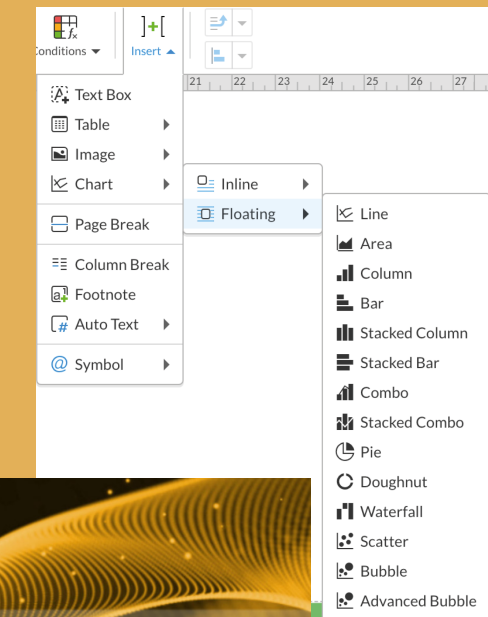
Conditions ▼

Insert ▲

21 22 23 24 25 26 27

Text Box
Table
Image
Chart
Page Break
Column Break
Footnote
Auto Text
Symbol

Inline
Floating

Line
Area
Column
Bar
Stacked Column
Stacked Bar
Combo
Stacked Combo
Pie
Doughnut
Waterfall
Scatter
Bubble
Advanced Bubble